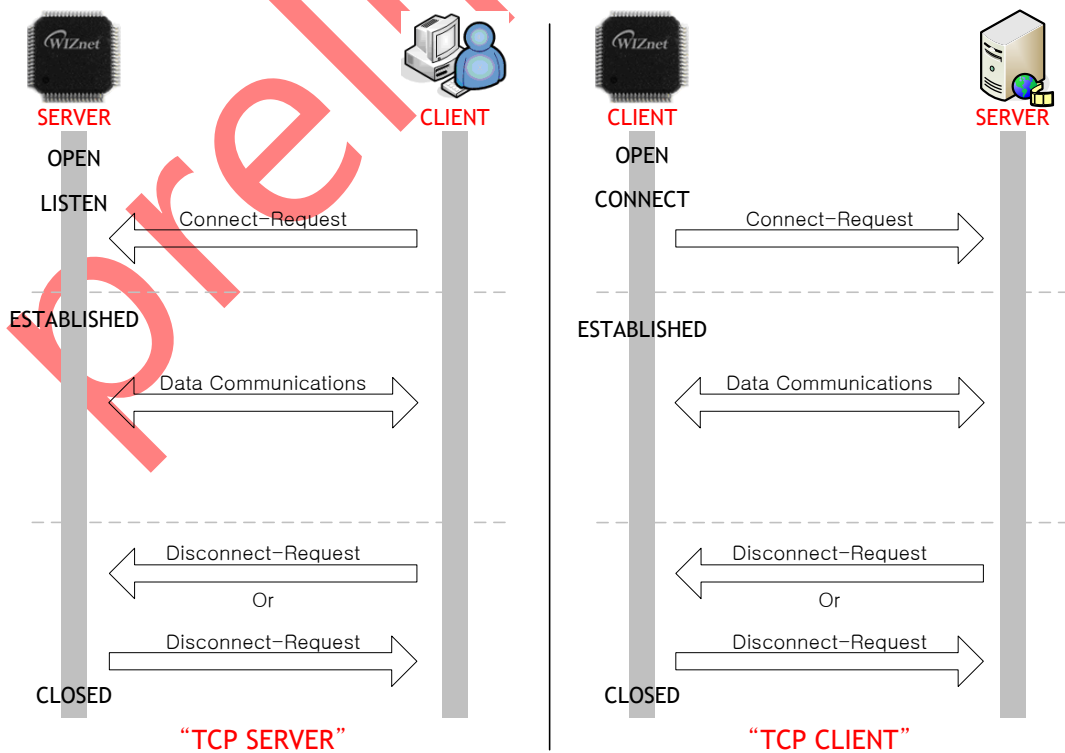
WIZnet
SERVER
CLIENT
OPEN
LISTEN
Connect-Request
ESTABLISHED
Data Communications
Disconnect-Request
Or
Disconnect-Request
CLOSED
"TCP SERVER"

WIZnet
CLIENT
SERVER
OPEN
CONNECT
Connect-Request
ESTABLISHED
Data Communications
Disconnect-Request
Or
Disconnect-Request
CLOSED
"TCP CLIENT"

prel